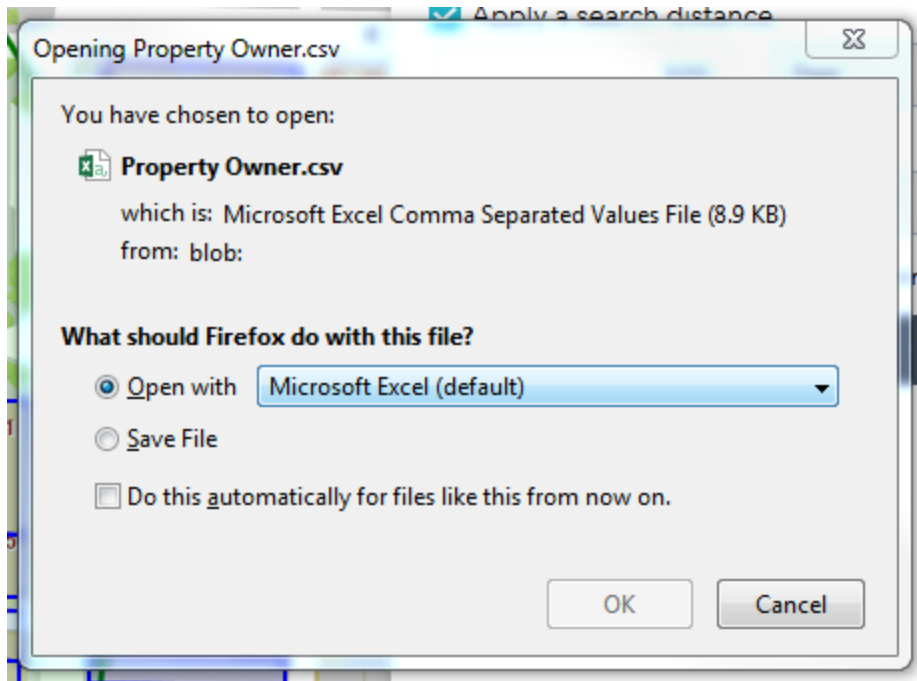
Apply a search distance

Opening Property Owner.csv

You have chosen to open:

Property Owner.csv

which is: Microsoft Excel Comma Separated Values File (8.9 KB)
from: blob:

What should Firefox do with this file?

Open with Microsoft Excel (default)

Save File

Do this automatically for files like this from now on.

OK Cancel